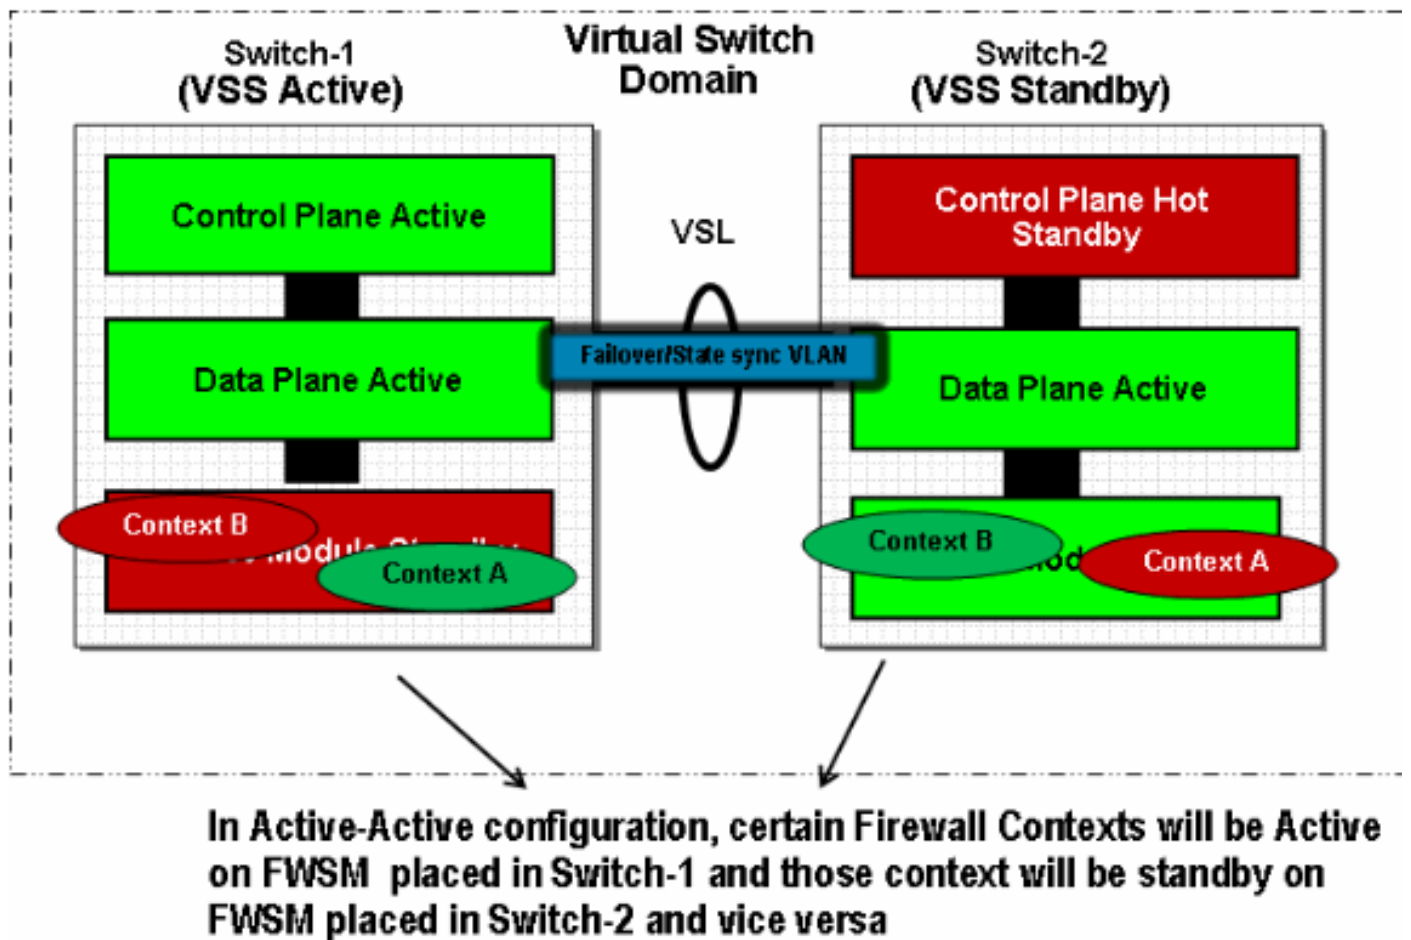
Switch-1
(VSS Active)

Virtual Switch
Domain

Switch-2
(VSS Standby)

Control Plane Active

VSL

Control Plane Hot Standby

Data Plane Active

Failover/State sync VLAN

Data Plane Active

Context B

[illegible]

Context A

Context B

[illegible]

Context A

In Active-Active configuration, certain Firewall Contexts will be Active on FWSM placed in Switch-1 and those context will be standby on FWSM placed in Switch-2 and vice versa